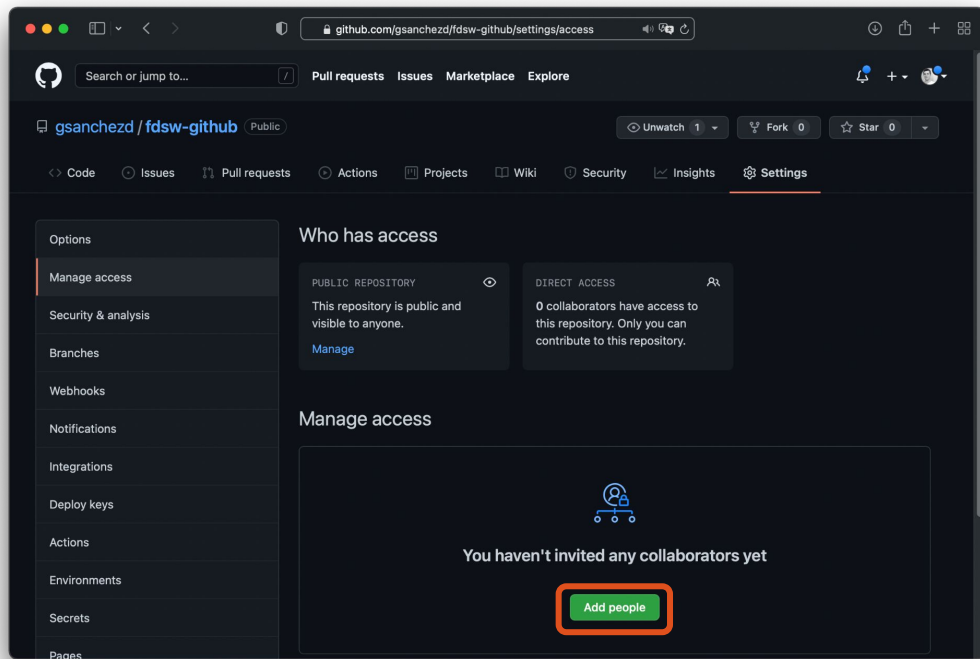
github.com/gsanchezd/fdsw-github/settings/access

Search or jump to... /

Pull requests Issues Marketplace Explore

gsanchezd / fdsw-github Public

Unwatch 1 Fork 0 Star 0

Code Issues Pull requests Actions Projects Wiki Security Insights Settings

Options
Manage access
Security & analysis
Branches
Webhooks
Notifications
Integrations
Deploy keys
Actions
Environments
Secrets
Pages

Who has access

PUBLIC REPOSITORY
This repository is public and visible to anyone.
Manage

DIRECT ACCESS
0 collaborators have access to this repository. Only you can contribute to this repository.

Manage access

You haven't invited any collaborators yet

Add people